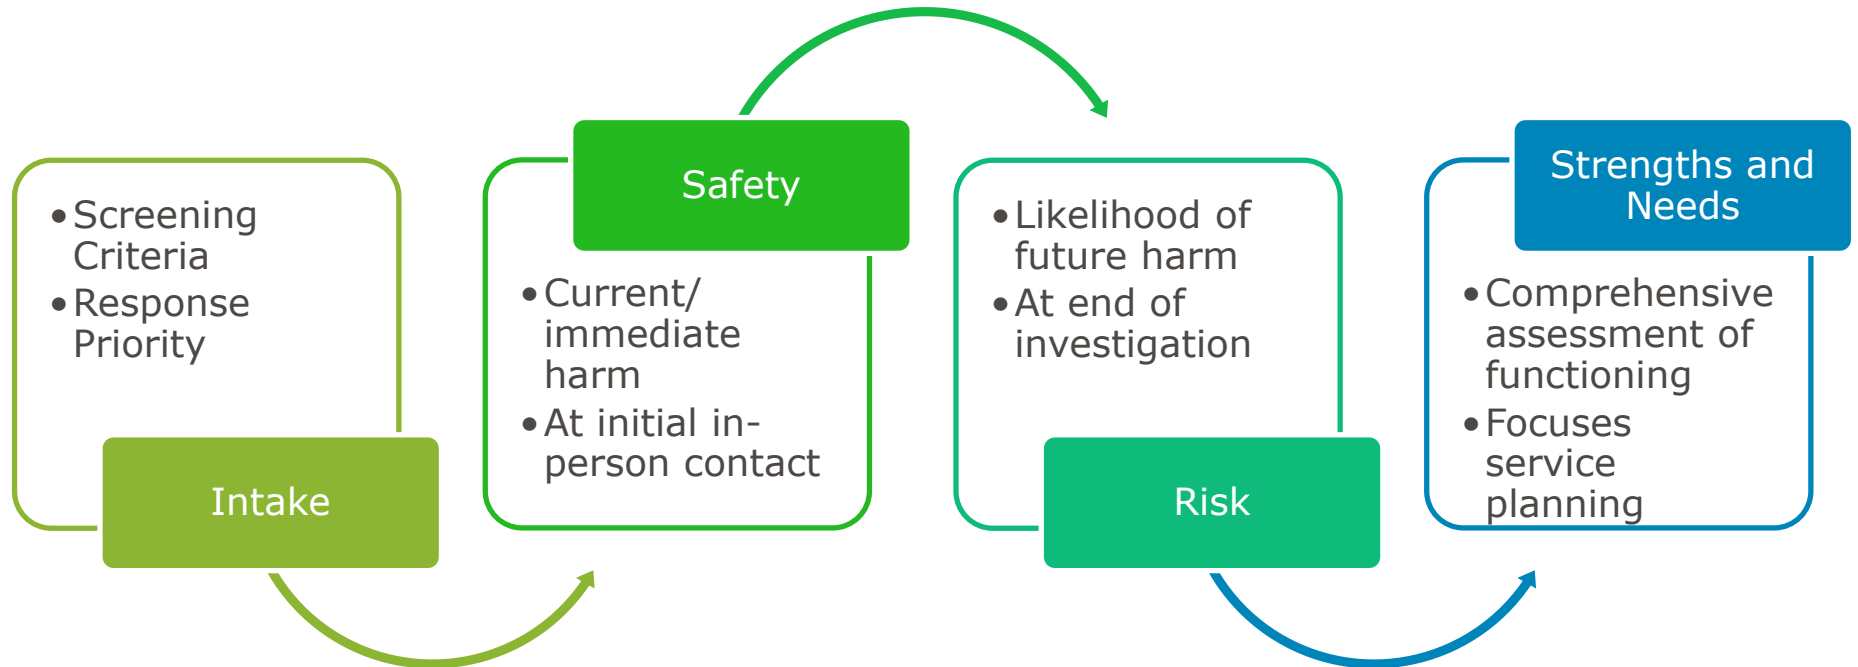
- Screening Criteria
- Response Priority

Intake

Safety

- Current/ immediate harm
- At initial in-person contact

- Likelihood of future harm
- At end of investigation

Risk

Strengths and Needs

- Comprehensive assessment of functioning
- Focuses service planning